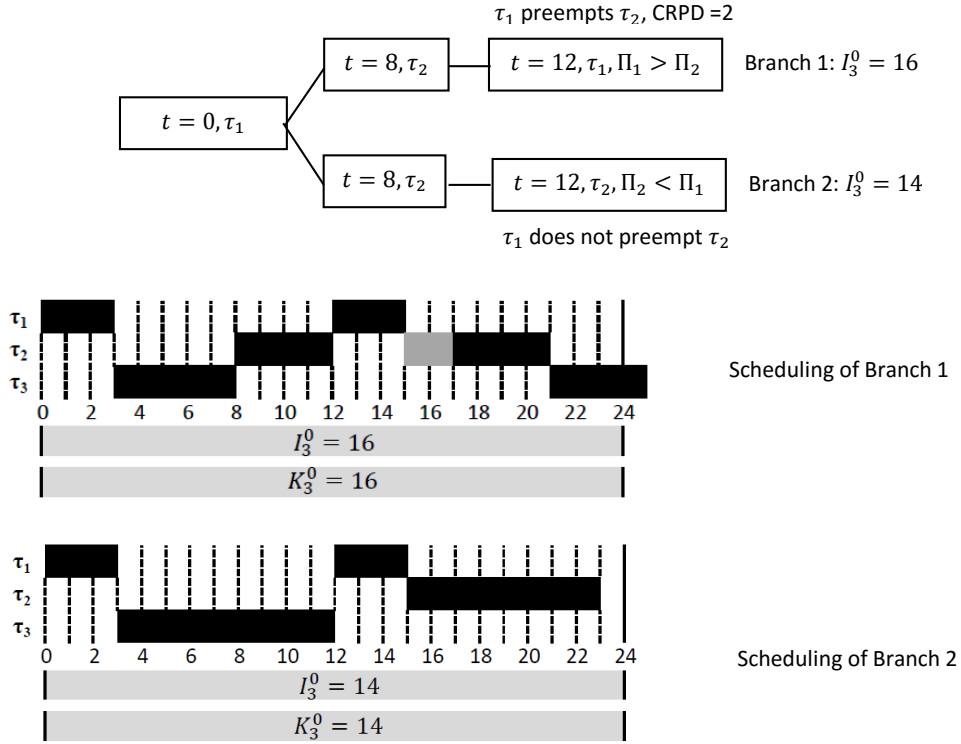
$\tau_1$ preempts $\tau_2$, CRPD =2

$t = 0, \tau_1$

$t = 8, \tau_2$

$t = 12, \tau_1, \Pi_1 > \Pi_2$

Branch 1: $I_3^0 = 16$

$t = 8, \tau_2$

$t = 12, \tau_2, \Pi_2 < \Pi_1$

Branch 2: $I_3^0 = 14$

$\tau_1$ does not preempt $\tau_2$

$\tau_1$
$\tau_2$
$\tau_3$

0 2 4 6 8 10 12 14 16 18 20 22 24

$I_3^0 = 16$

$K_3^0 = 16$

Scheduling of Branch 1

$\tau_1$
$\tau_2$
$\tau_3$

0 2 4 6 8 10 12 14 16 18 20 22 24

$I_3^0 = 14$

$K_3^0 = 14$

Scheduling of Branch 2